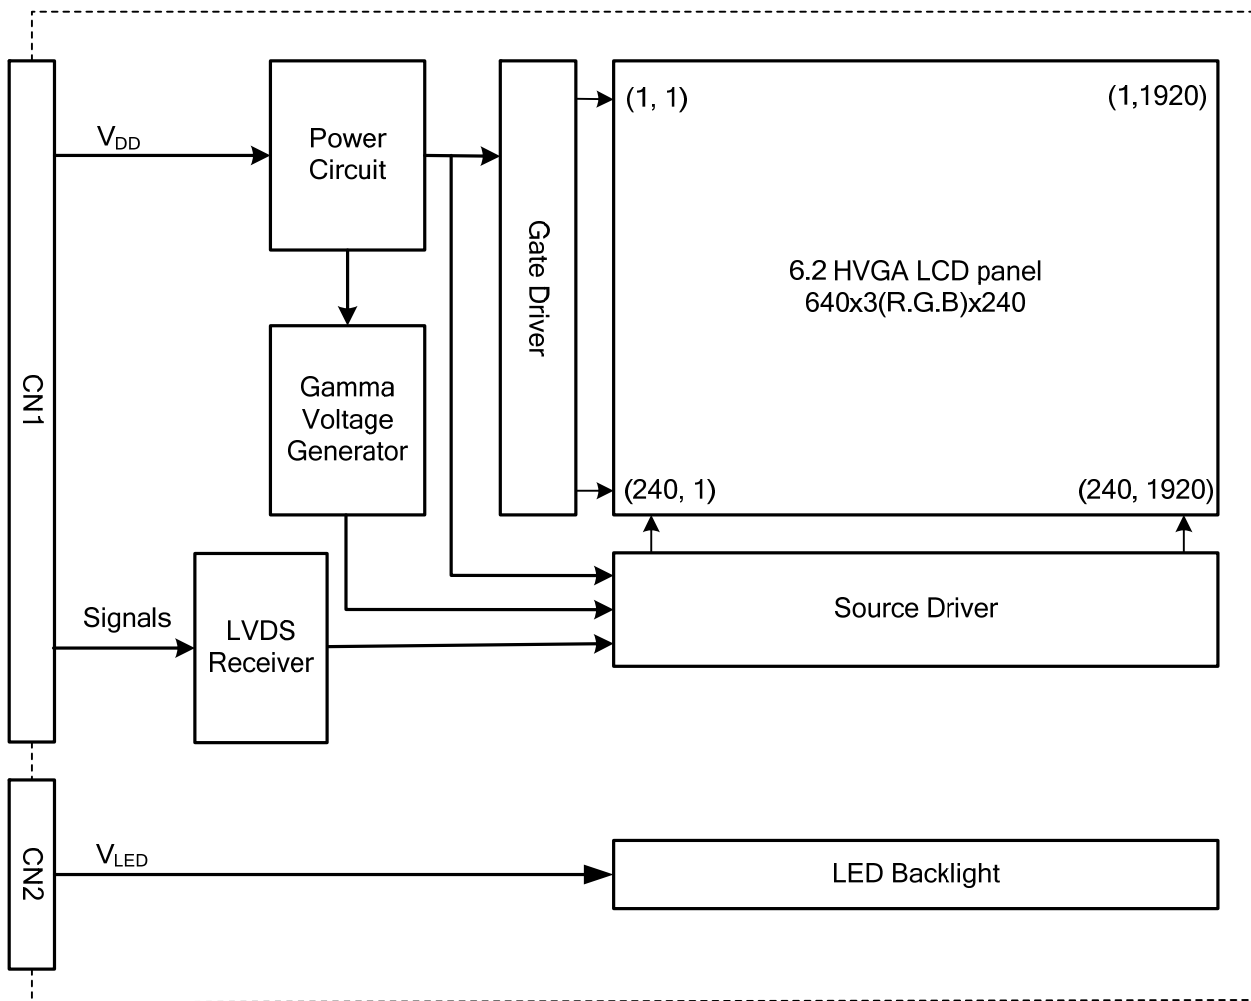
CN1

$V_{DD}$

Power Circuit

Gate Driver

(1, 1)

(1,1920)

6.2 HVGA LCD panel
640x3(R.G.B)x240

Gamma Voltage Generator

(240, 1)

(240, 1920)

Signals

LVDS Receiver

Source Driver

CN2

$V_{LED}$

LED Backlight